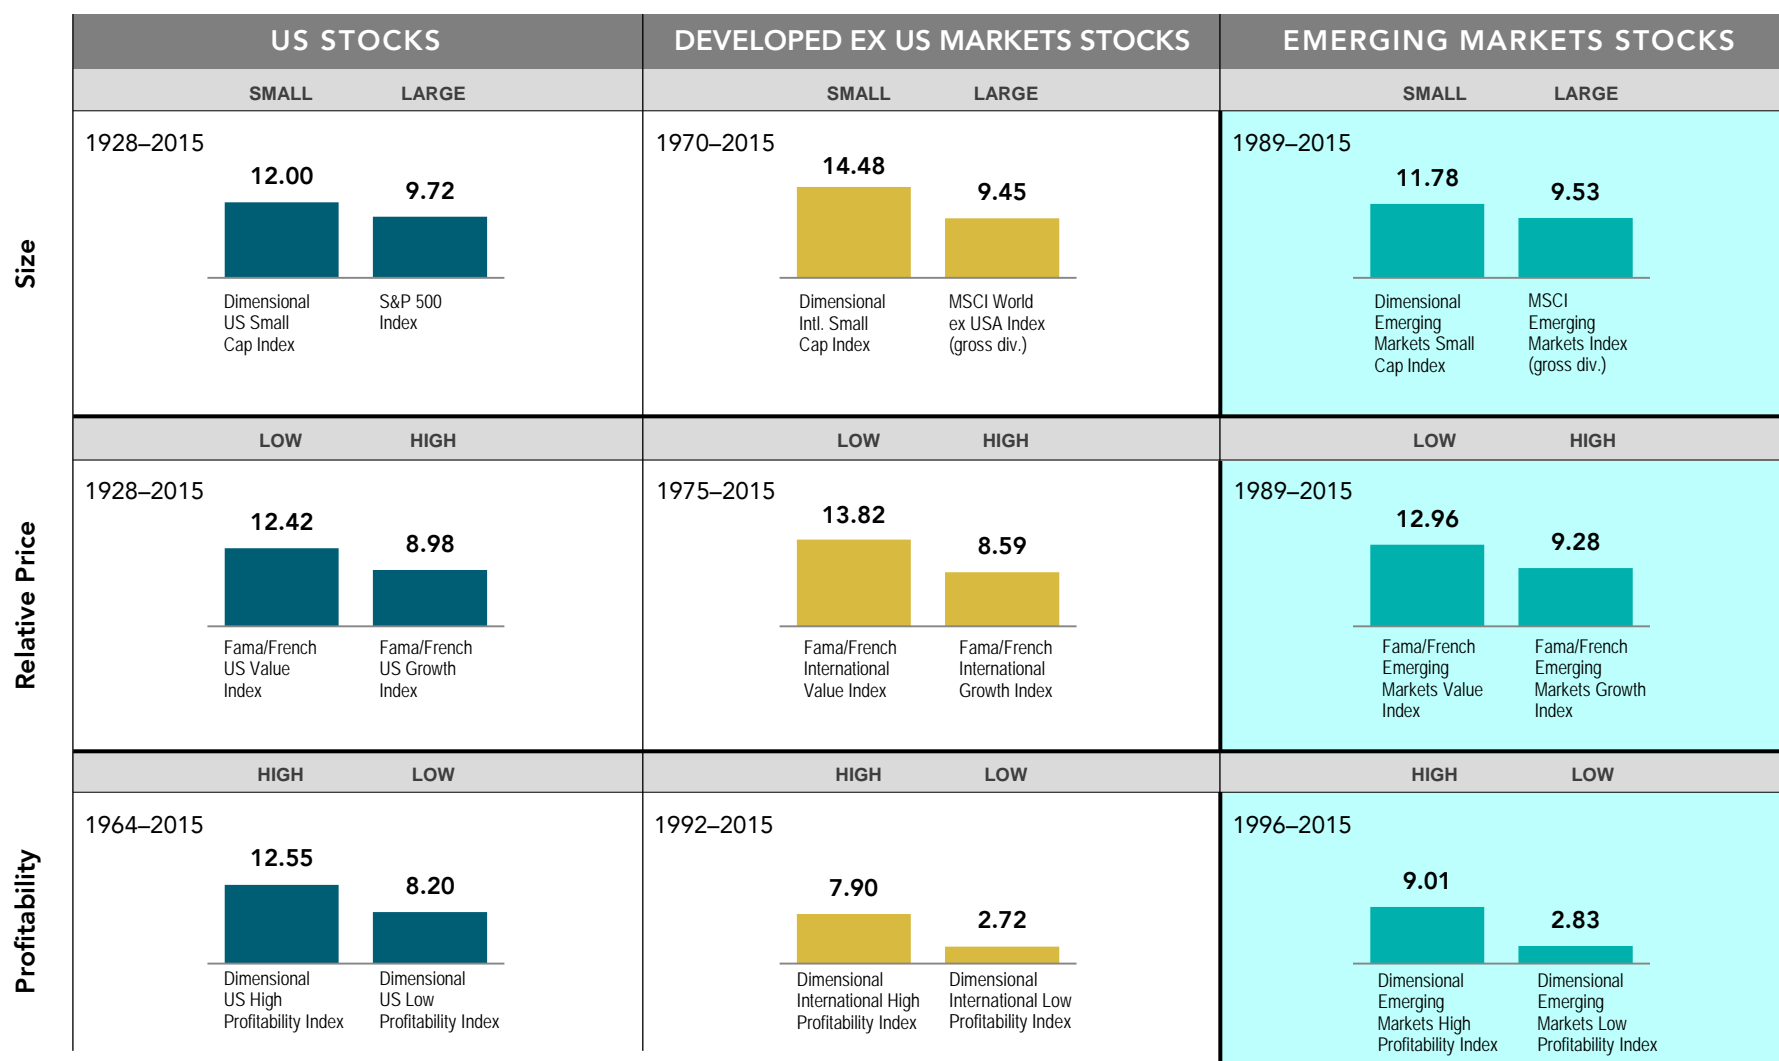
| | US STOCKS | DEVELOPED EX US MARKETS STOCKS | EMERGING MARKETS STOCKS |
|---|---|---|---|
| | SMALL LARGE | SMALL LARGE | SMALL LARGE |
| Size | 1928–2015 12.00 Dimensional US Small Cap Index; 9.72 S&P 500 Index | 1970–2015 14.48 Dimensional Intl. Small Cap Index; 9.45 MSCI World ex USA Index (gross div.) | 1989–2015 11.78 Dimensional Emerging Markets Small Cap Index; 9.53 MSCI Emerging Markets Index (gross div.) |
| | LOW HIGH | LOW HIGH | LOW HIGH |
| Relative Price | 1928–2015 12.42 Fama/French US Value Index; 8.98 Fama/French US Growth Index | 1975–2015 13.82 Fama/French International Value Index; 8.59 Fama/French International Growth Index | 1989–2015 12.96 Fama/French Emerging Markets Value Index; 9.28 Fama/French Emerging Markets Growth Index |
| | HIGH LOW | HIGH LOW | HIGH LOW |
| Profitability | 1964–2015 12.55 Dimensional US High Profitability Index; 8.20 Dimensional US Low Profitability Index | 1992–2015 7.90 Dimensional International High Profitability Index; 2.72 Dimensional International Low Profitability Index | 1996–2015 9.01 Dimensional Emerging Markets High Profitability Index; 2.83 Dimensional Emerging Markets Low Profitability Index |